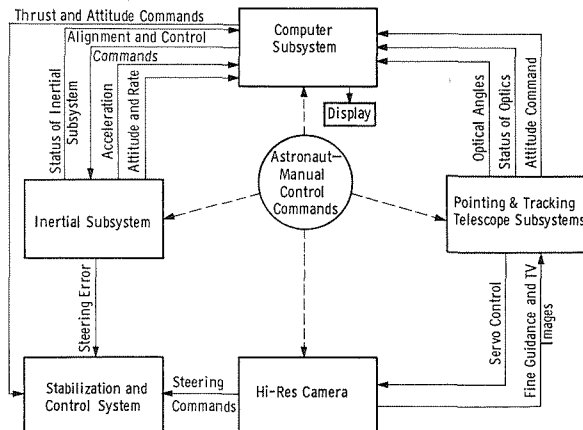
Thrust and Attitude Commands

Alignment and Control Commands

Computer Subsystem

Display

Status of Inertial Subsystem

Acceleration

Attitude and Rate

Optical Angles

Status of Optics

Attitude Command

Astronaut–Manual Control Commands

Inertial Subsystem

Pointing & Tracking Telescope Subsystems

Steering Error

Servo Control

Fine Guidance and TV Images

Stabilization and Control System

Steering Commands

Hi-Res Camera